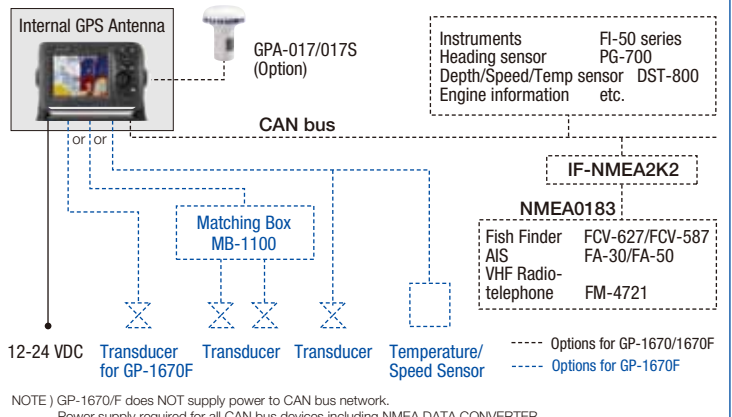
Internal GPS Antenna

GPA-017/017S
(Option)

| Instruments | FI-50 series |
|---|---|
| Heading sensor | PG-700 |
| Depth/Speed/Temp sensor | DST-800 |
| Engine information | etc. |

CAN bus

or or

IF-NMEA2K2

Matching Box
MB-1100

NMEA0183

| Fish Finder | FCV-627/FCV-587 |
|---|---|
| AIS | FA-30/FA-50 |
| VHF Radio-telephone | FM-4721 |

12-24 VDC

Transducer for GP-1670F

Transducer

Transducer

Temperature/ Speed Sensor

Options for GP-1670/1670F

Options for GP-1670F

NOTE ) GP-1670/F does NOT supply power to CAN bus network.
Power supply required for all CAN bus devices including NMEA DATA CONVERTER